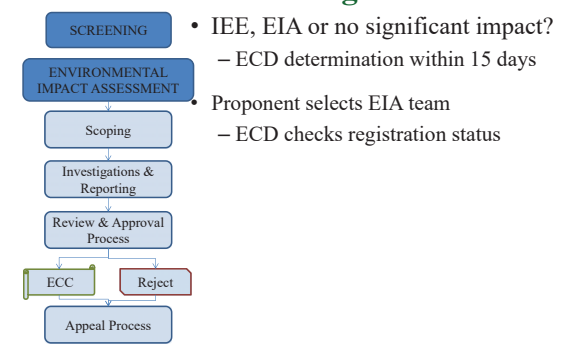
SCREENING

ENVIRONMENTAL IMPACT ASSESSMENT

Scoping

Investigations & Reporting

Review & Approval Process

ECC

Reject

Appeal Process

• IEE, EIA or no significant impact?
– ECD determination within 15 days

• Proponent selects EIA team
– ECD checks registration status